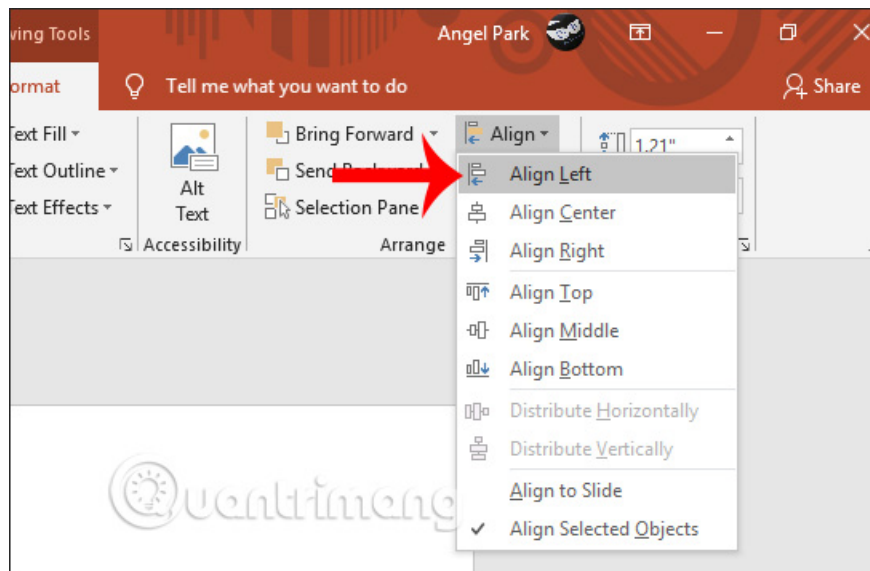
wing Tools

Angel Park

ormat

Tell me what you want to do

Share

Text Fill

Text Outline

Text Effects

Alt Text

Accessibility

Bring Forward

Send Backward

Selection Pane

Arrange

Align

1.21"

Align Left

Align Center

Align Right

Align Top

Align Middle

Align Bottom

Distribute Horizontally

Distribute Vertically

Align to Slide

✓ Align Selected Objects

Quantrimang